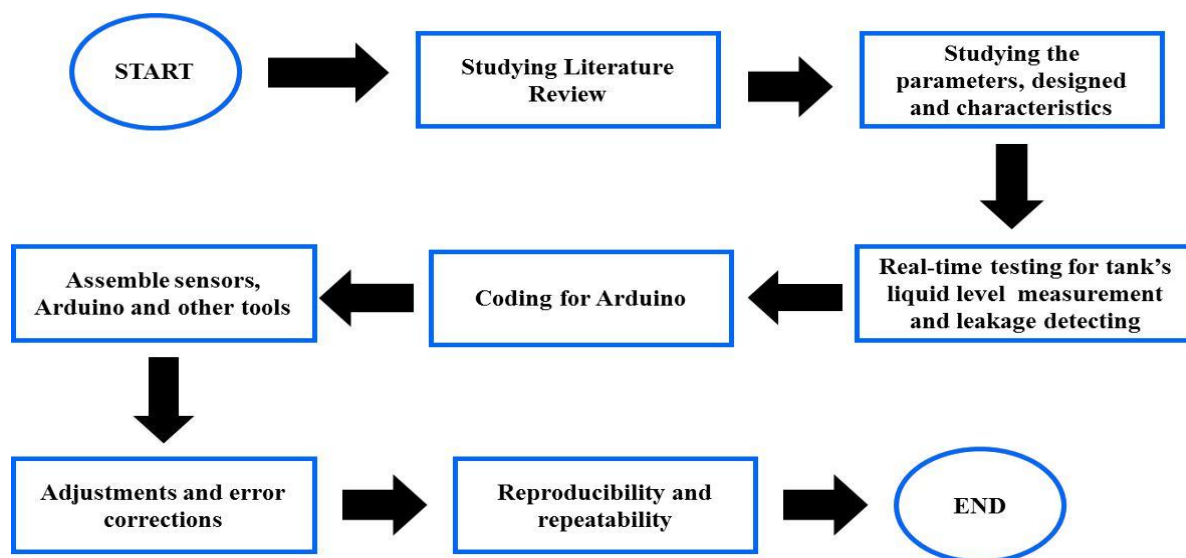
START

Studying Literature Review

Studying the parameters, designed and characteristics

Real-time testing for tank's liquid level measurement and leakage detecting

Coding for Arduino

Assemble sensors, Arduino and other tools

Adjustments and error corrections

Reproducibility and repeatability

END